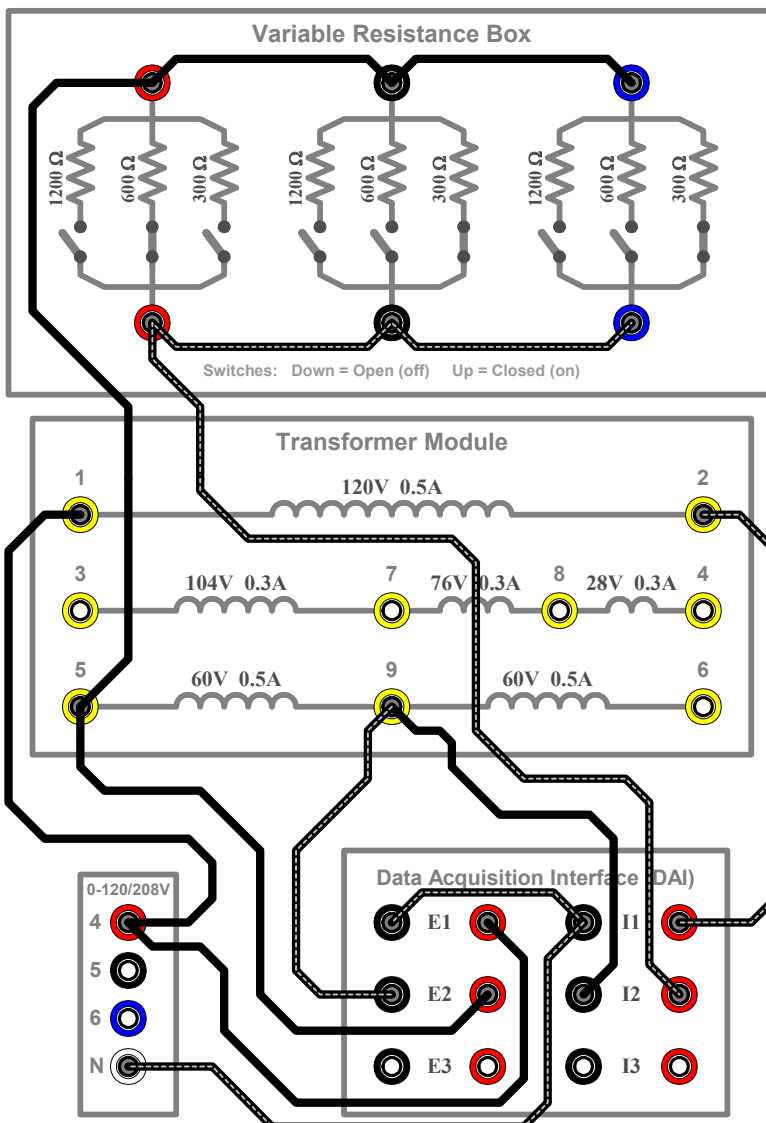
Variable Resistance Box

1200 Ω
600 Ω
300 Ω
1200 Ω
600 Ω
300 Ω
1200 Ω
600 Ω
300 Ω

Switches: Down = Open (off) Up = Closed (on)

Transformer Module

1
120V 0.5A
2
3
104V 0.3A
7
76V 0.3A
8
28V 0.3A
4
5
60V 0.5A
9
60V 0.5A
6

0-120/208V
4
5
6
N

Data Acquisition Interface (DAI)
E1
I1
E2
I2
E3
I3